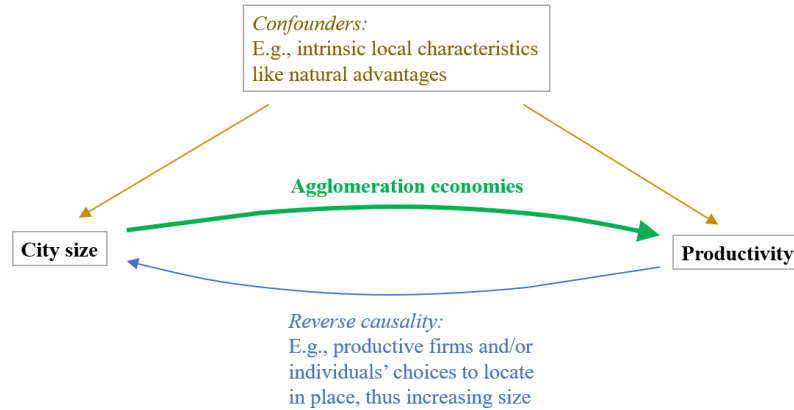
Confounders:
E.g., intrinsic local characteristics like natural advantages

Agglomeration economies

City size

Productivity

Reverse causality:
E.g., productive firms and/or individuals' choices to locate in place, thus increasing size